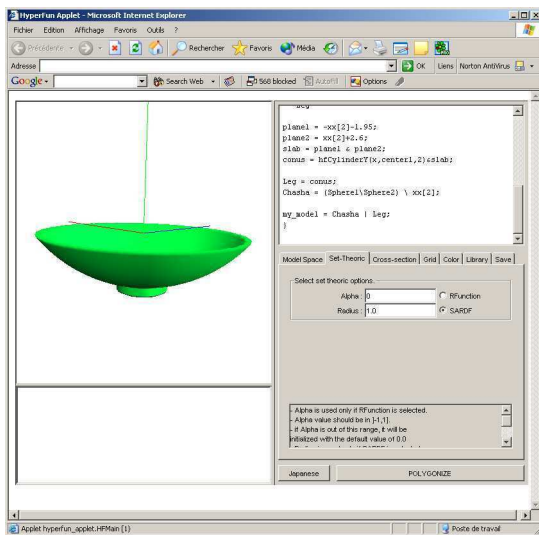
HyperFun Applet - Microsoft Internet Explorer

Fichier Edition Affichage Favoris Outils ?

Précédente Rechercher Favoris Média

Adresse OK Liens Norton AntiVirus

Google Search Web 568 blocked AutoFill Options

Leg

plane1 = -xx[2]-1.95;
plane2 = xx[2]+2.6;
slab = plane1 & plane2;
conus = hfCylinderY(x,center1,2)&slab;

Leg = conus;
Chasha = (Sphere1\Sphere2) \ xx[2];

my_model = Chasha | Leg;
}

Model Space | Set-Theoric | Cross-section | Grid | Color | Library | Save

Select set theoric options.

Alpha : 0 RFunction

Radius : 1.0 SARDF

- Alpha is used only if RFunction is selected.
- Alpha value should be in [-1,1].
- If Alpha is out of this range, it will be initialized with the default value of 0.0

Japanese POLYGONIZE

Applet hyperfun_applet.HFMain [1]

Poste de travail